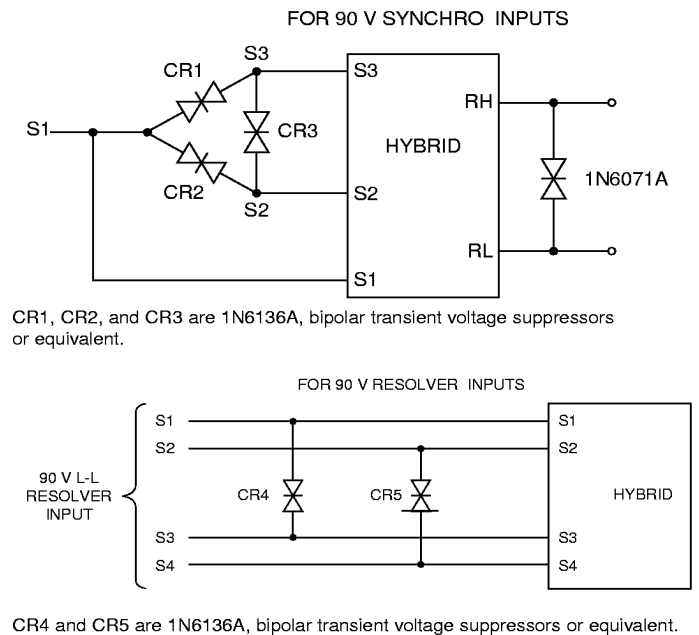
FOR 90 V SYNCHRO INPUTS

S3
CR1
S3
RH
S1
CR3
HYBRID
1N6071A
CR2
S2
S2
RL
S1

CR1, CR2, and CR3 are 1N6136A, bipolar transient voltage suppressors or equivalent.

FOR 90 V RESOLVER INPUTS

S1
S1
S2
S2
90 V L-L RESOLVER INPUT
CR4
CR5
HYBRID
S3
S3
S4
S4

CR4 and CR5 are 1N6136A, bipolar transient voltage suppressors or equivalent.